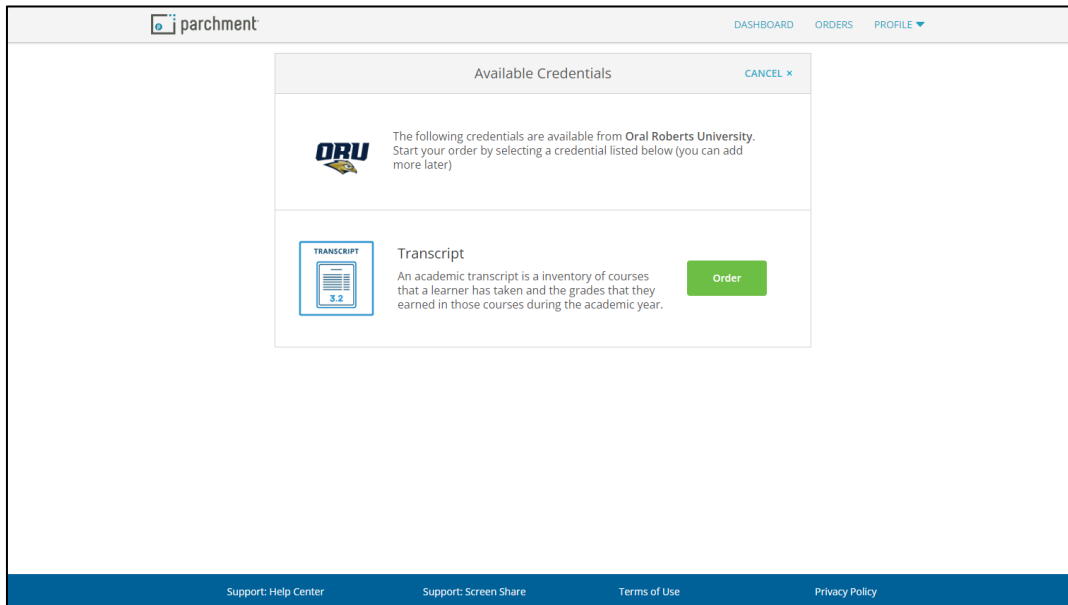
parchment

DASHBOARD ORDERS PROFILE

Available Credentials

CANCEL ×

ORU

The following credentials are available from **Oral Roberts University**. Start your order by selecting a credential listed below (you can add more later)

TRANSCRIPT

3.2

Transcript

An academic transcript is a inventory of courses that a learner has taken and the grades that they earned in those courses during the academic year.

Order

Support: Help Center Support: Screen Share Terms of Use Privacy Policy